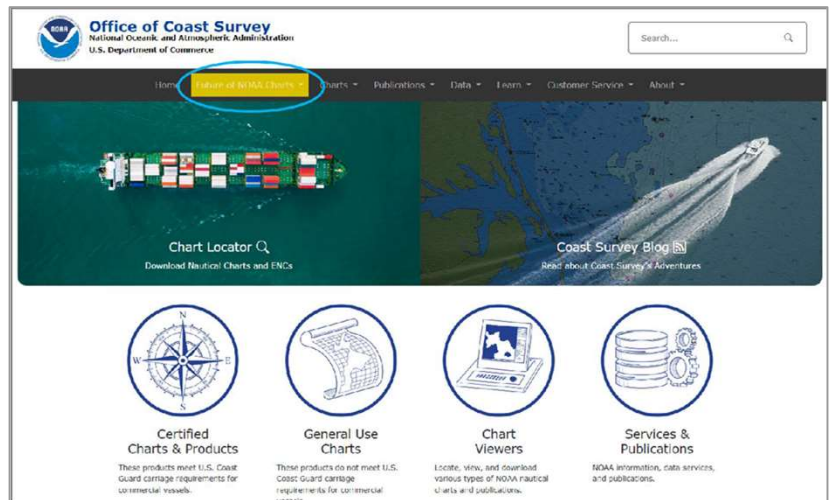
NOAA

Office of Coast Survey
National Oceanic and Atmospheric Administration
U.S. Department of Commerce

Search...

Home Future of NOAA Charts Charts Publications Data Learn Customer Service About

Chart Locator
Download Nautical Charts and ENCs

Coast Survey Blog
Read about Coast Survey's Adventures

N
W E
S

Certified Charts & Products
These products meet U.S. Coast Guard carriage requirements for commercial vessels.

General Use Charts
These products do not meet U.S. Coast Guard carriage requirements for commercial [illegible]

Chart Viewers
Locate, view, and download various types of NOAA nautical charts and publications.

Services & Publications
NOAA information, data services, and publications.